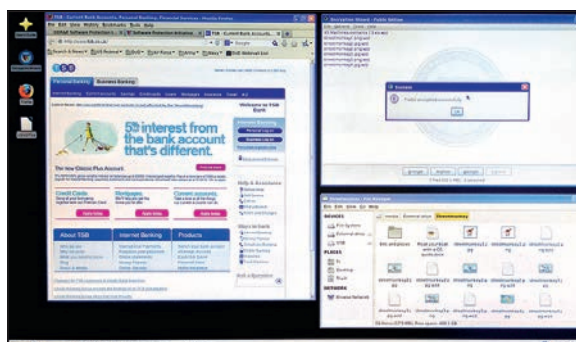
TSB - Current Bank Accounts, Personal Banking, Financial Services - Mozilla Firefox

TSB

Personal Banking
Business Banking

5% interest from the bank account that's different.

The new Classic Plus Account.

Credit Cards
Mortgages
Current accounts

Apply today
Apply today
Apply today

About TSB
Internet Banking
Products

Welcome to TSB Bank

Help & Assistance

Encryption Wizard - Public Edition

Success

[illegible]

OK

File Browser

Devices
File System
Places
Network
Browse Network